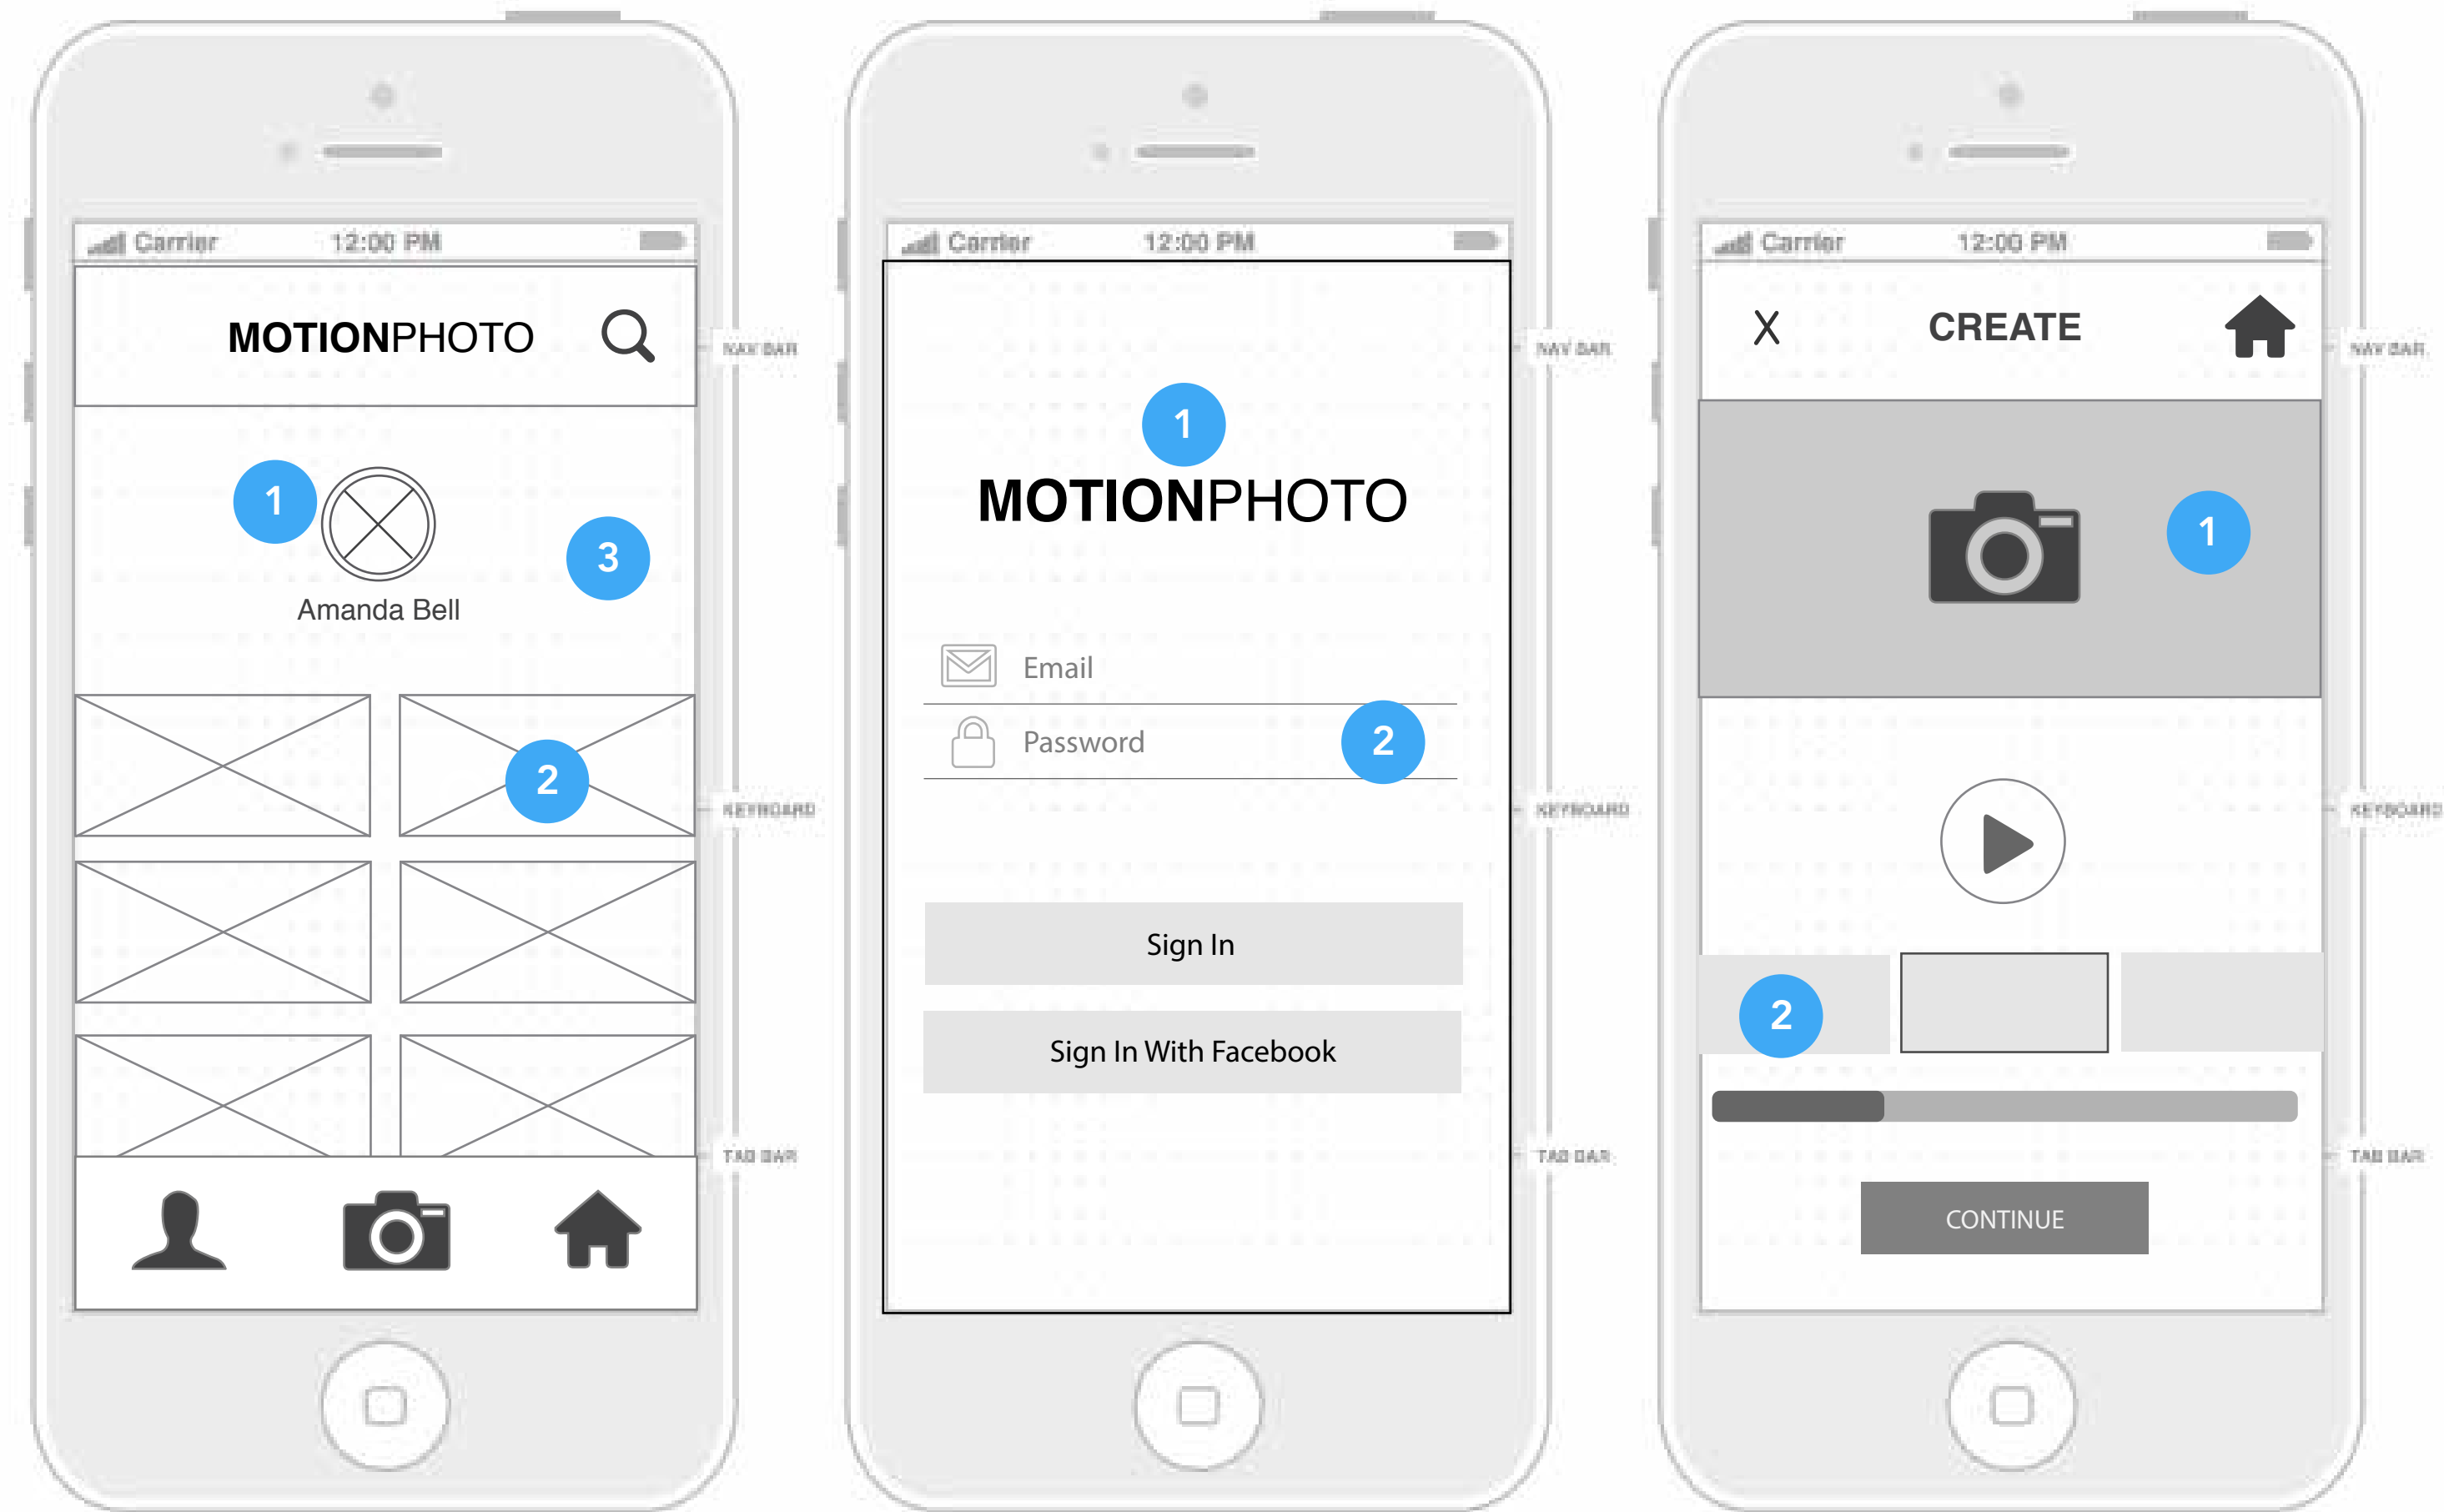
Carrier 12:00 PM

MOTIONPHOTO

NAV BAR

1

3

Amanda Bell

2

KEYBOARD

TAB BAR

Carrier 12:00 PM

NAV BAR

1

MOTIONPHOTO

Email

Password

2

KEYBOARD

Sign In

Sign In With Facebook

TAB BAR

Carrier 12:00 PM

X CREATE

NAV BAR

1

KEYBOARD

2

TAB BAR

CONTINUE